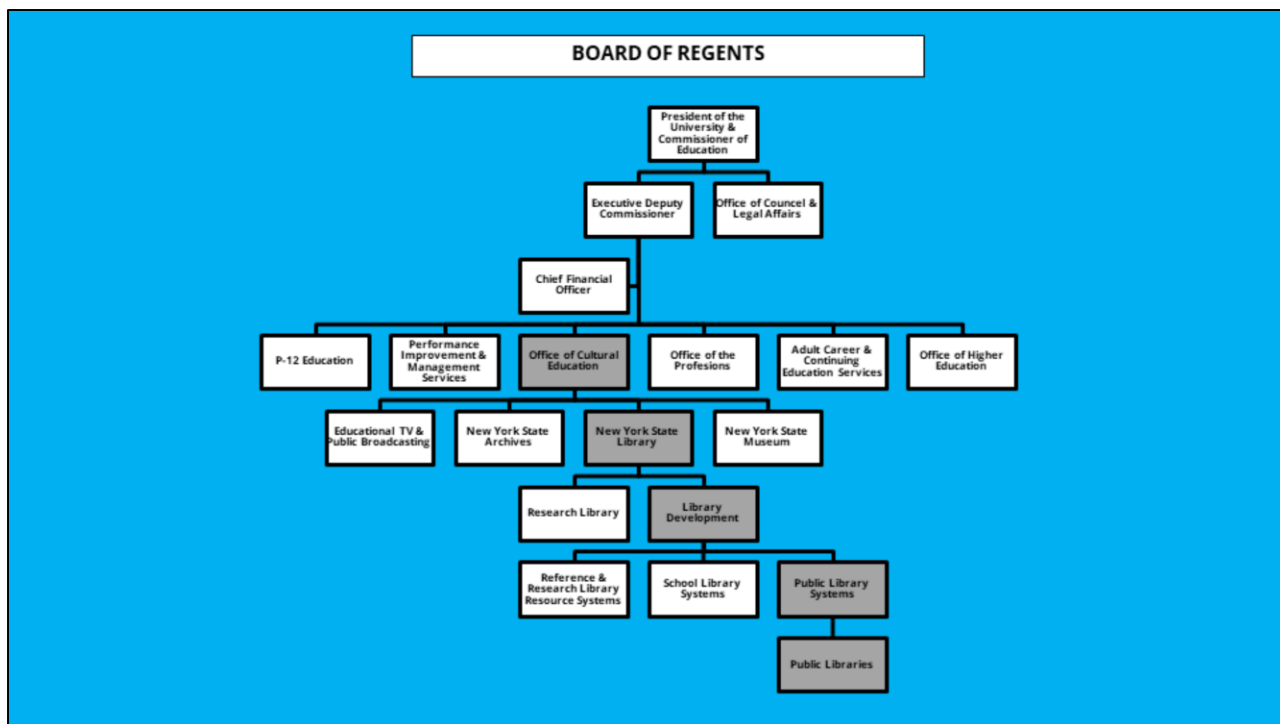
BOARD OF REGENTS

President of the University & Commissioner of Education

Executive Deputy Commissioner

Office of Councel & Legal Affairs

Chief Financial Officer

P-12 Education

Performance Improvement & Management Services

Office of Cultural Education

Office of the Profesions

Adult Career & Continuing Education Services

Office of Higher Education

Educational TV & Public Broadcasting

New York State Archives

New York State Library

New York State Museum

Research Library

Library Development

Reference & Research Library Resource Systems

School Library Systems

Public Library Systems

Public Libraries